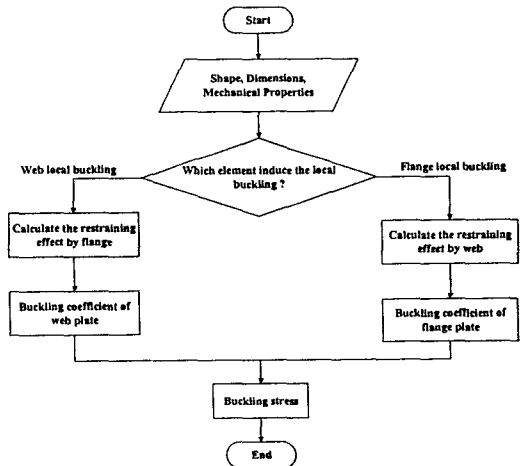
Start

Shape, Dimensions, Mechanical Properties

Web local buckling

Which element induce the local buckling ?

Flange local buckling

Calculate the restraining effect by flange

Calculate the restraining effect by web

Buckling coefficient of web plate

Buckling coefficient of flange plate

Buckling stress

End